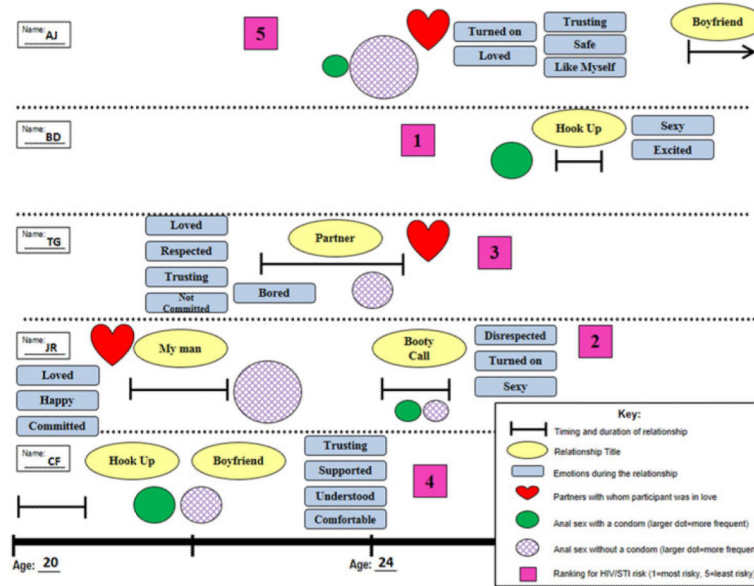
Name: AJ

5

Turned on
Loved

Trusting
Safe
Like Myself

Boyfriend

Name: BD

1

Hook Up

Sexy
Excited

Name: TG

Loved
Respected
Trusting
Not Committed

Partner

Bored

3

Name: JR

My man

Loved
Happy
Committed

Booty Call

Disrespected
Turned on
Sexy

2

Name: CF

Hook Up

Boyfriend

Trusting
Supported
Understood
Comfortable

4

Age: 20

Age: 24

Key:
Timing and duration of relationship
Relationship Title
Emotions during the relationship
Partners with whom participant was in love
Anal sex with a condom (larger dot=more frequent)
Anal sex without a condom (larger dot=more frequen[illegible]
Ranking for HIV/STI risk (1=most risky, 5=least risky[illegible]